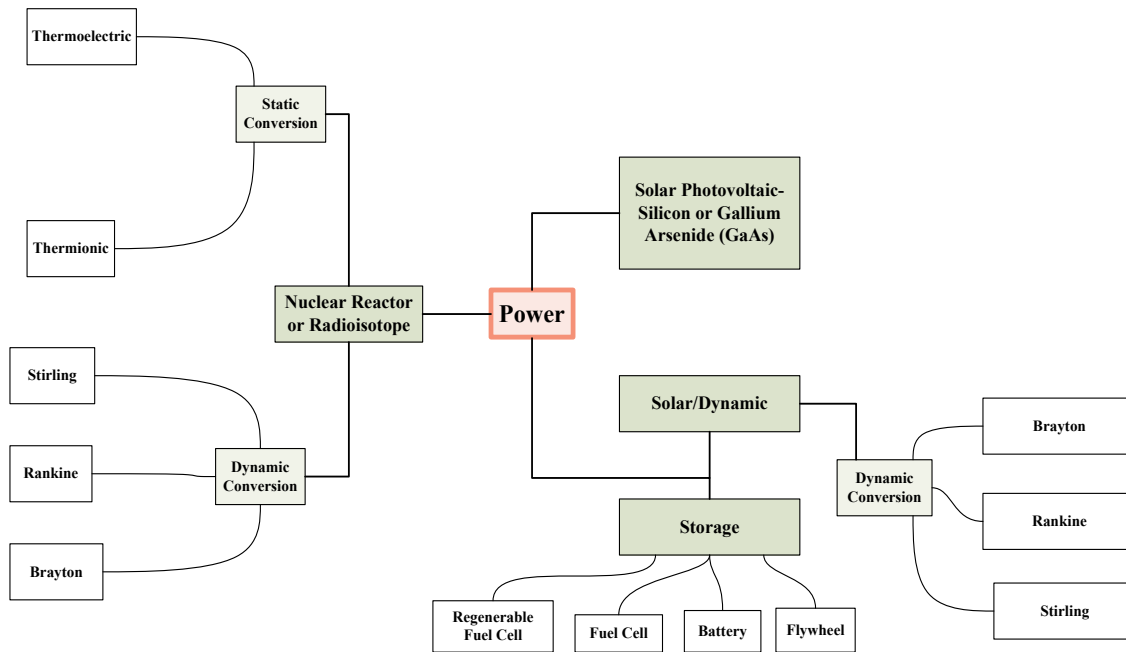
Thermoelectric

Static Conversion

Thermionic

Nuclear Reactor or Radioisotope

Power

Solar Photovoltaic-Silicon or Gallium Arsenide (GaAs)

Stirling

Rankine

Dynamic Conversion

Brayton

Solar/Dynamic

Brayton

Dynamic Conversion

Rankine

Storage

Stirling

Regenerable Fuel Cell

Fuel Cell

Battery

Flywheel